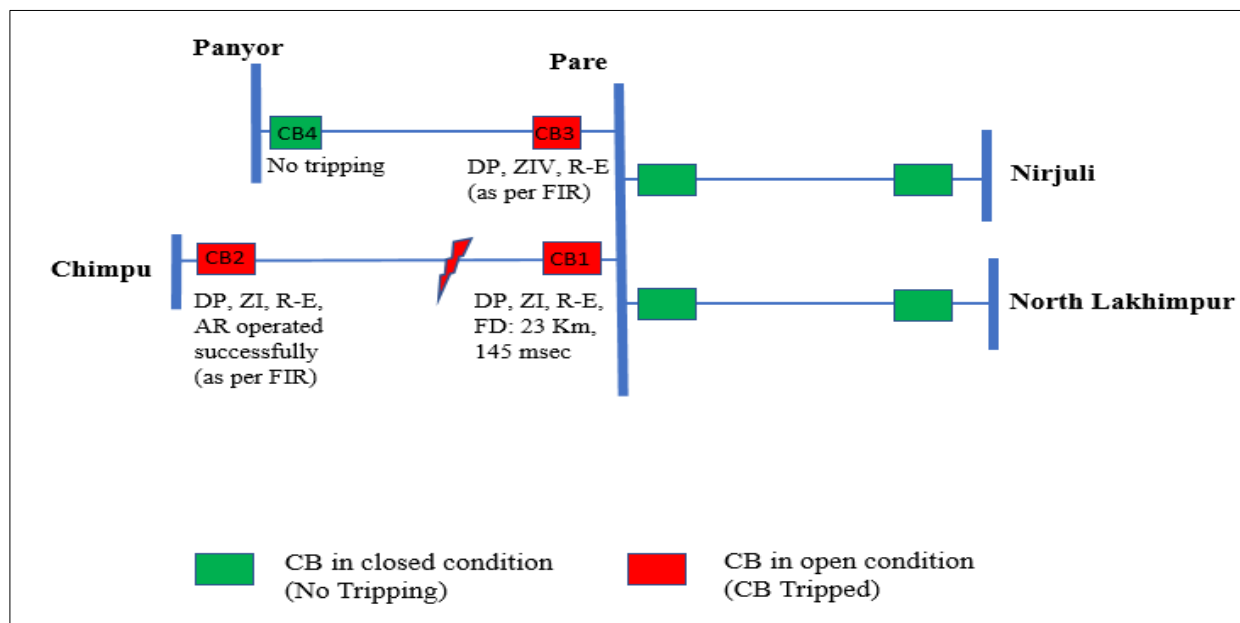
Panyor

Pare

CB4

No tripping

CB3

DP, ZIV, R-E (as per FIR)

Nirjuli

Chimpu

CB2

DP, ZI, R-E, AR operated successfully (as per FIR)

CB1

DP, ZI, R-E, FD: 23 Km, 145 msec

North Lakhimpur

CB in closed condition (No Tripping)

CB in open condition (CB Tripped)